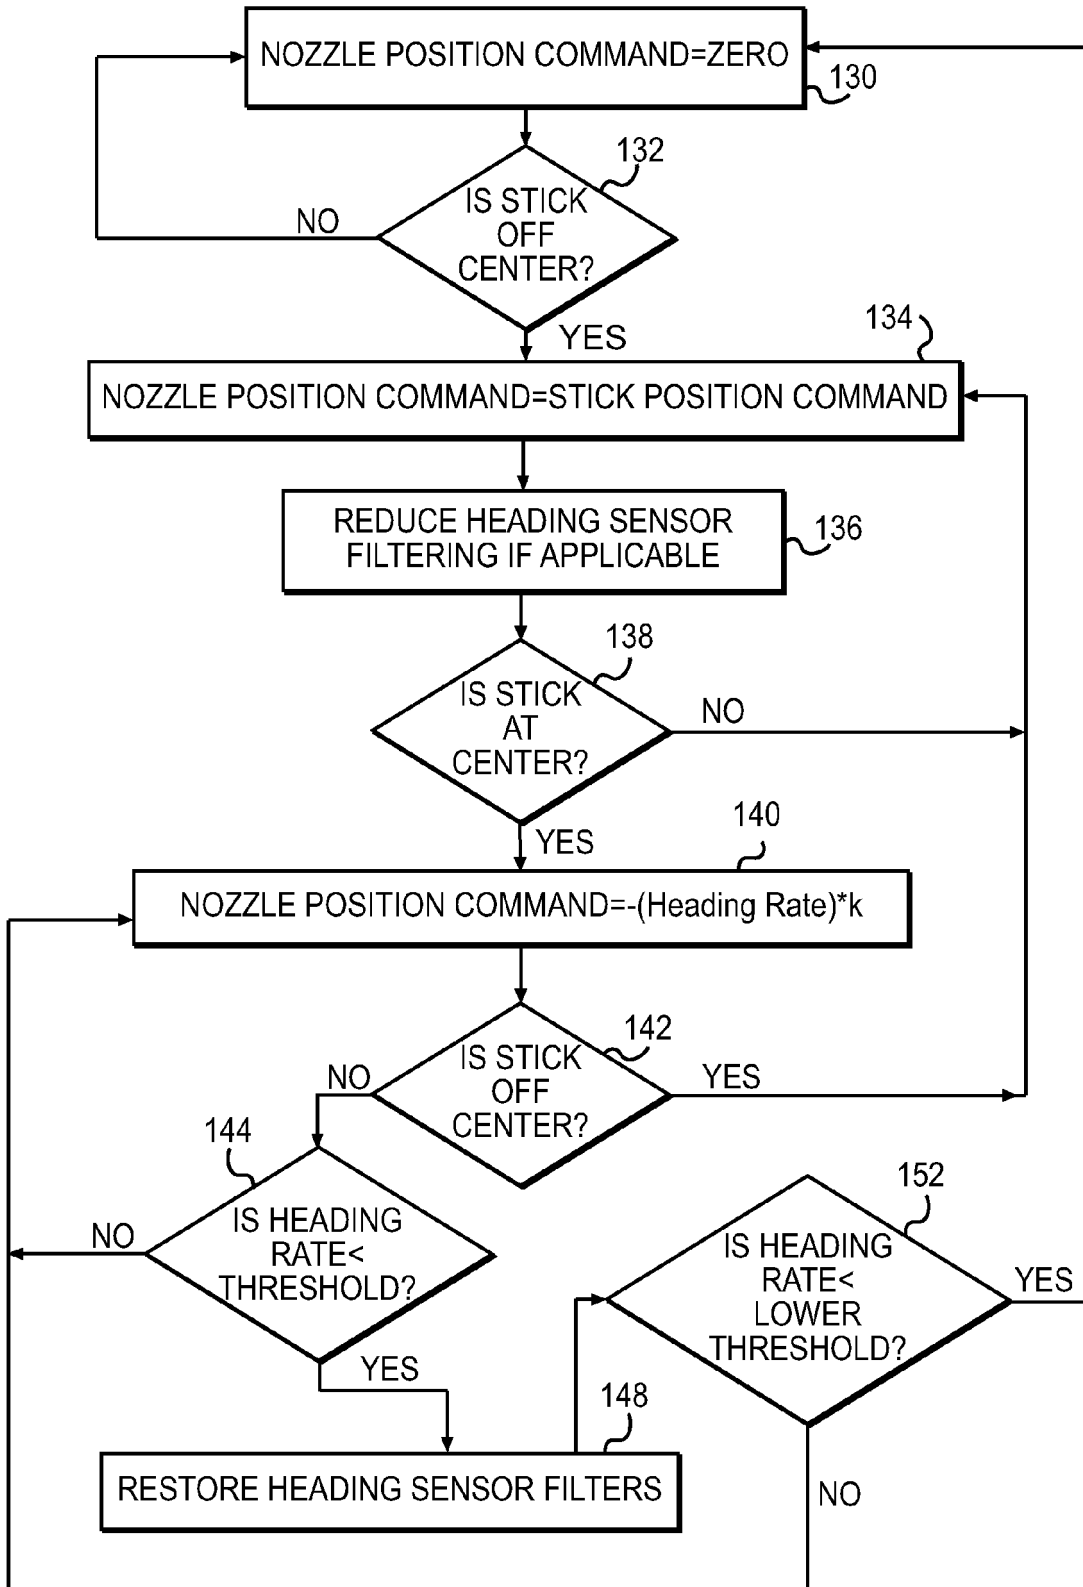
NOZZLE POSITION COMMAND=ZERO

130

132

IS STICK OFF CENTER?

NO

YES

134

NOZZLE POSITION COMMAND=STICK POSITION COMMAND

REDUCE HEADING SENSOR FILTERING IF APPLICABLE

136

138

IS STICK AT CENTER?

NO

YES

140

NOZZLE POSITION COMMAND=-(Heading Rate)*k

142

IS STICK OFF CENTER?

NO

YES

144

IS HEADING RATE< THRESHOLD?

NO

YES

152

IS HEADING RATE< LOWER THRESHOLD?

YES

148

RESTORE HEADING SENSOR FILTERS

NO